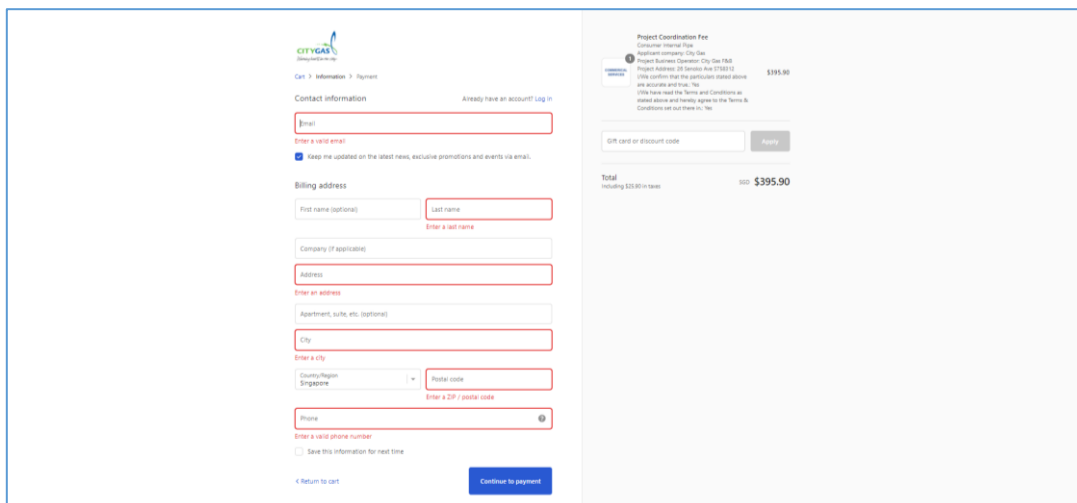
CITYGAS
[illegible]

Cart > Information > Payment

Contact information

Already have an account? Log in

Email

Enter a valid email

Keep me updated on the latest news, exclusive promotions and events via email.

Billing address

First name (optional)

Last name

Enter a last name

Company (if applicable)

Address

Enter an address

Apartment, suite, etc. (optional)

City

Enter a city

Country/Region
Singapore

Postal code

Enter a ZIP / postal code

Phone

Enter a valid phone number

Save this information for next time

< Return to cart

Continue to payment

Project Coordination Fee
Consumer Internal Pipe
Applicant company: City Gas
Project Business Operator: City Gas F&B
Project Address: 29 Senoko Ave 2758212
I/We confirm that the particulars stated above are accurate and true.: Yes
I/We have read the Terms and Conditions as stated above and hereby agree to the Terms & Conditions set out there in.: Yes

1

COMMERCIAL SERVICES

$395.90

Gift card or discount code

Apply

Total
Including $25.90 in taxes

SGD $395.90